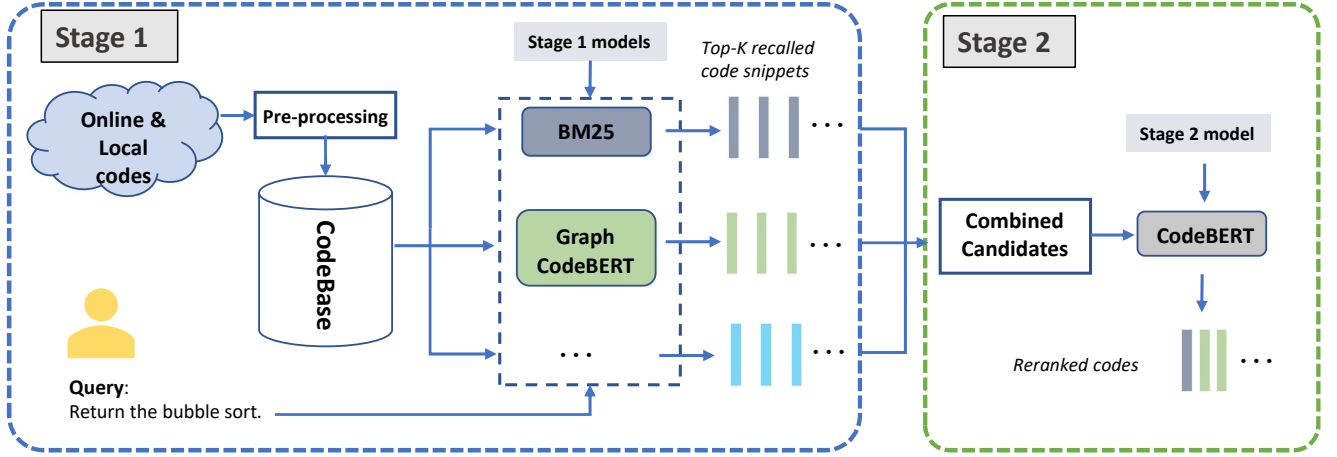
Stage 1

Stage 1 models

Top-K recalled code snippets

Online & Local codes

Pre-processing

CodeBase

BM25

Graph CodeBERT

. . .

Query:
Return the bubble sort.

Stage 2

Stage 2 model

Combined Candidates

CodeBERT

Reranked codes